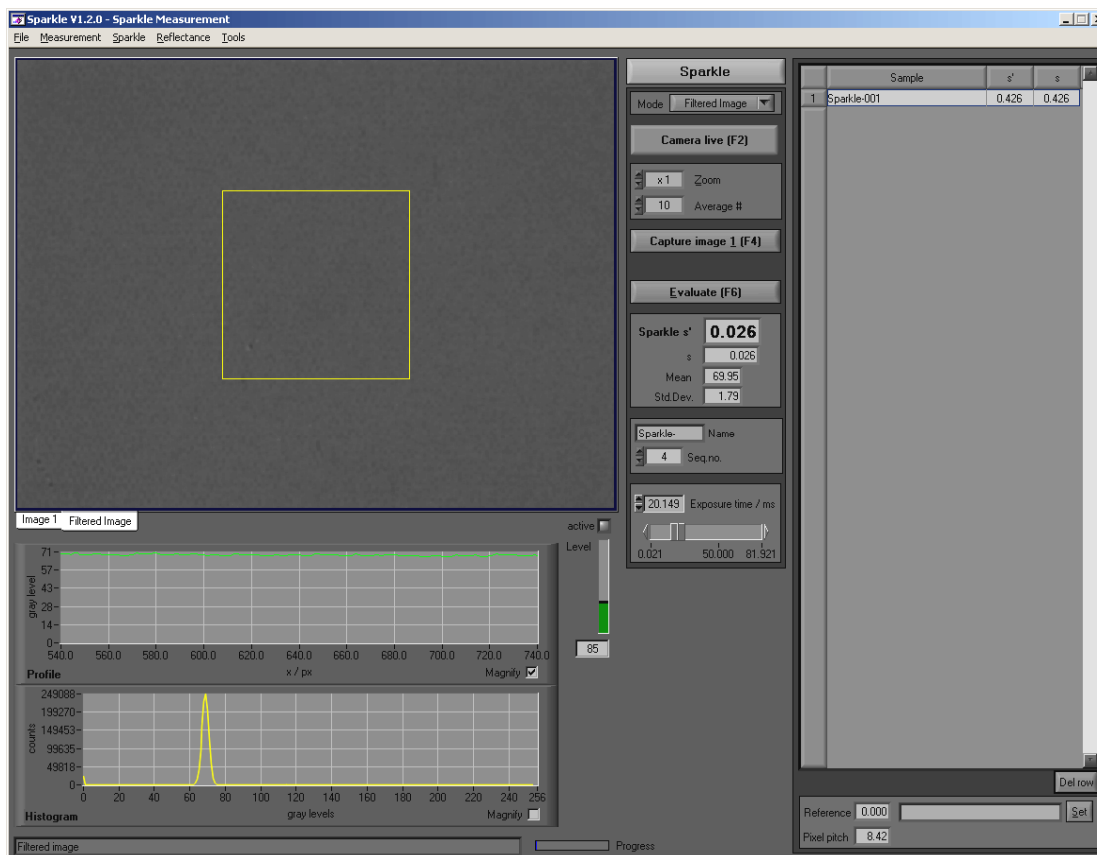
Sparkle V1.2.0 - Sparkle Measurement

File Measurement Sparkle Reflectance Tools

Sparkle

Mode Filtered Image

Camera live (F2)

x 1 Zoom

10 Average #

Capture image 1 (F4)

Evaluate (F6)

Sparkle s' 0.026

s 0.026

Mean 69.95

Std.Dev. 1.79

Sparkle- Name

4 Seq.no.

20.149 Exposure time / ms

0.021 50.000 81.921

| | Sample | s' | s |
|---|---|---|---|
| 1 | Sparkle-001 | 0.426 | 0.426 |

Del row

Image 1 Filtered Image

active

Level

85

71
57
43
28
14
0
gray level
540.0 560.0 580.0 600.0 620.0 640.0 660.0 680.0 700.0 720.0 740.0
x / px
Profile
Magnify

249088
199270
149453
99635
49818
0
counts
0 20 40 60 80 100 120 140 160 180 200 220 240 256
gray levels
Histogram
Magnify

Reference 0.000 Set

Pixel pitch 8.42

Filtered image

Progress